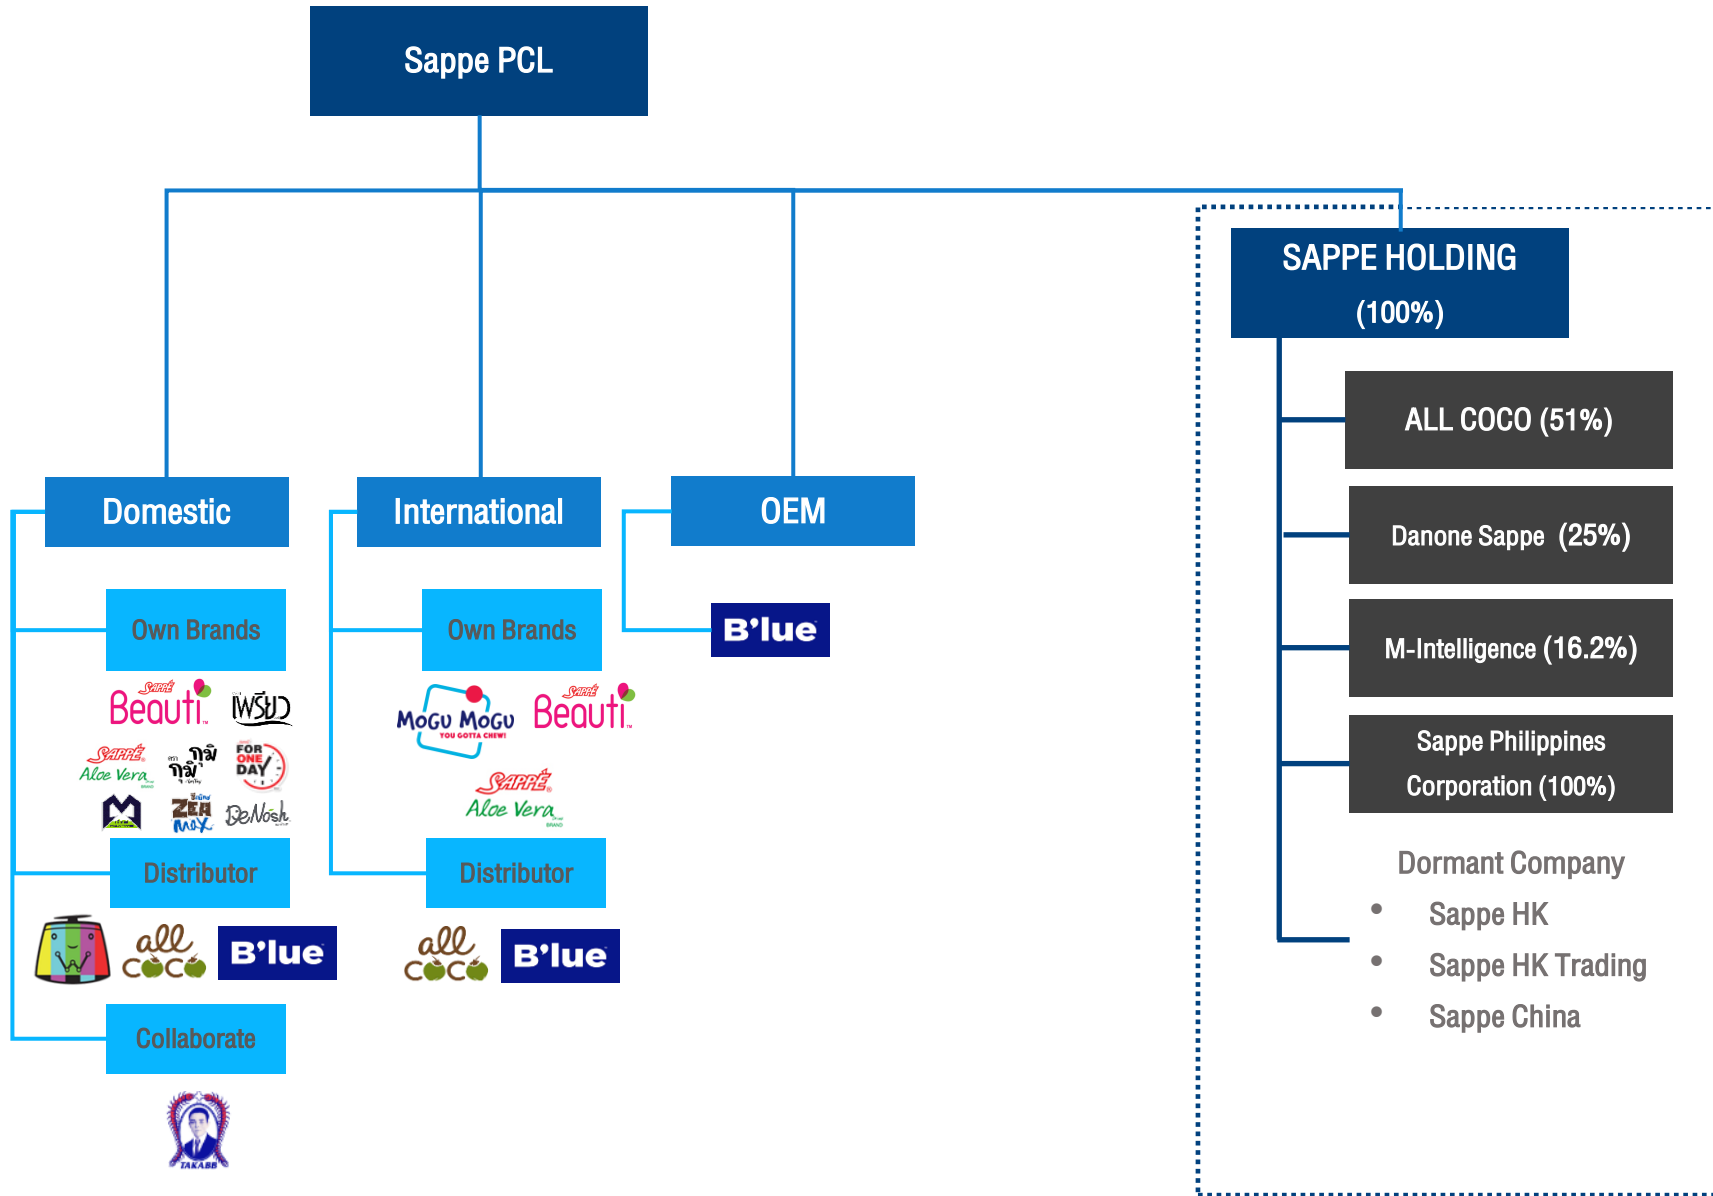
Sappe PCL

SAPPE HOLDING (100%)

ALL COCO (51%)

Danone Sappe (25%)

M-Intelligence (16.2%)

Sappe Philippines Corporation (100%)

Dormant Company
• Sappe HK
• Sappe HK Trading
• Sappe China

Domestic

Own Brands

Sappe Beauti
เพรียว
Sappe Aloe Vera
กามิ กามิ
FOR ONE DAY
M
ZEA MAX
BeNosh

Distributor

all coco
B'lue

Collaborate

TAKABB

International

Own Brands

MOGU MOGU YOU GOTTA CHEW!
Sappe Beauti
Sappe Aloe Vera

Distributor

all coco
B'lue

OEM

B'lue